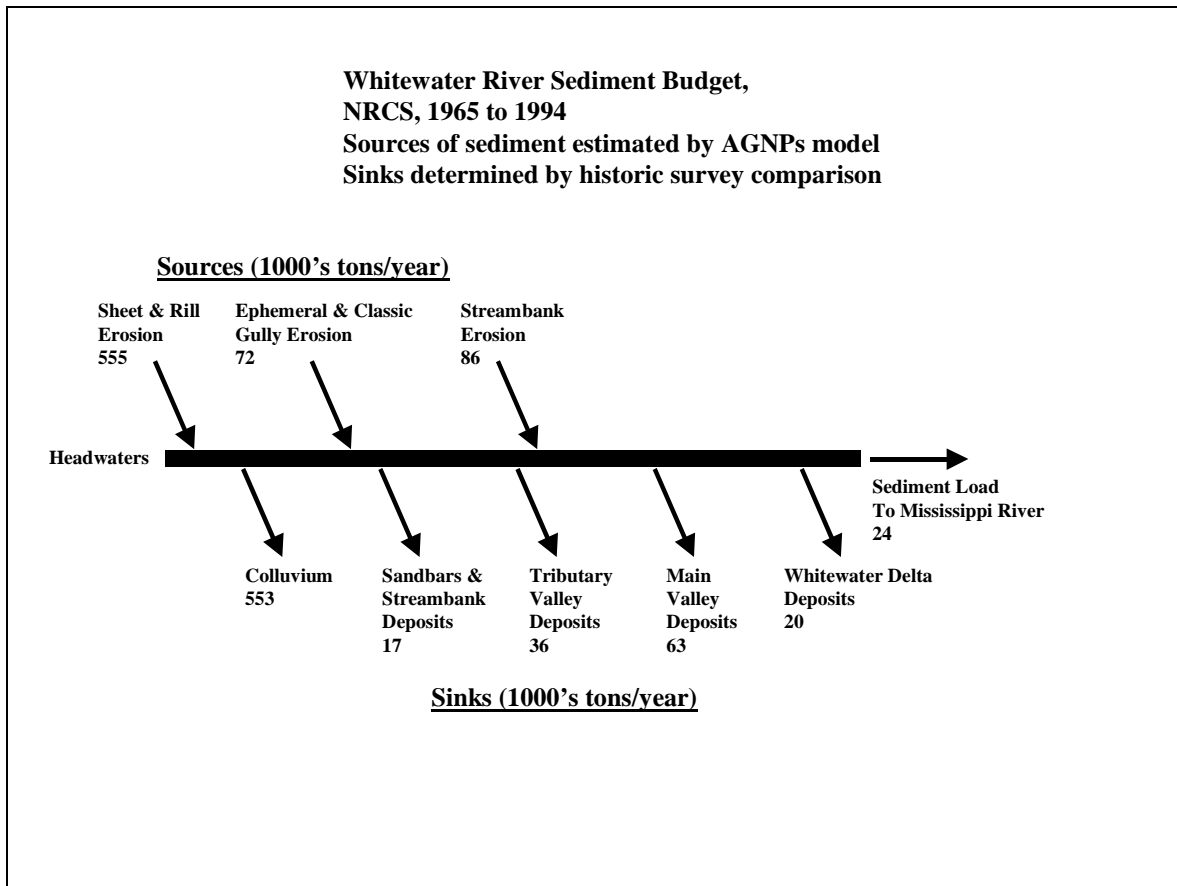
Whitewater River Sediment Budget,
NRCS, 1965 to 1994
Sources of sediment estimated by AGNPs model
Sinks determined by historic survey comparison

Sources (1000's tons/year)

Sheet & Rill Erosion
555

Ephemeral & Classic Gully Erosion
72

Streambank Erosion
86

Headwaters

Sediment Load To Mississippi River
24

Colluvium
553

Sandbars & Streambank Deposits
17

Tributary Valley Deposits
36

Main Valley Deposits
63

Whitewater Delta Deposits
20

Sinks (1000's tons/year)